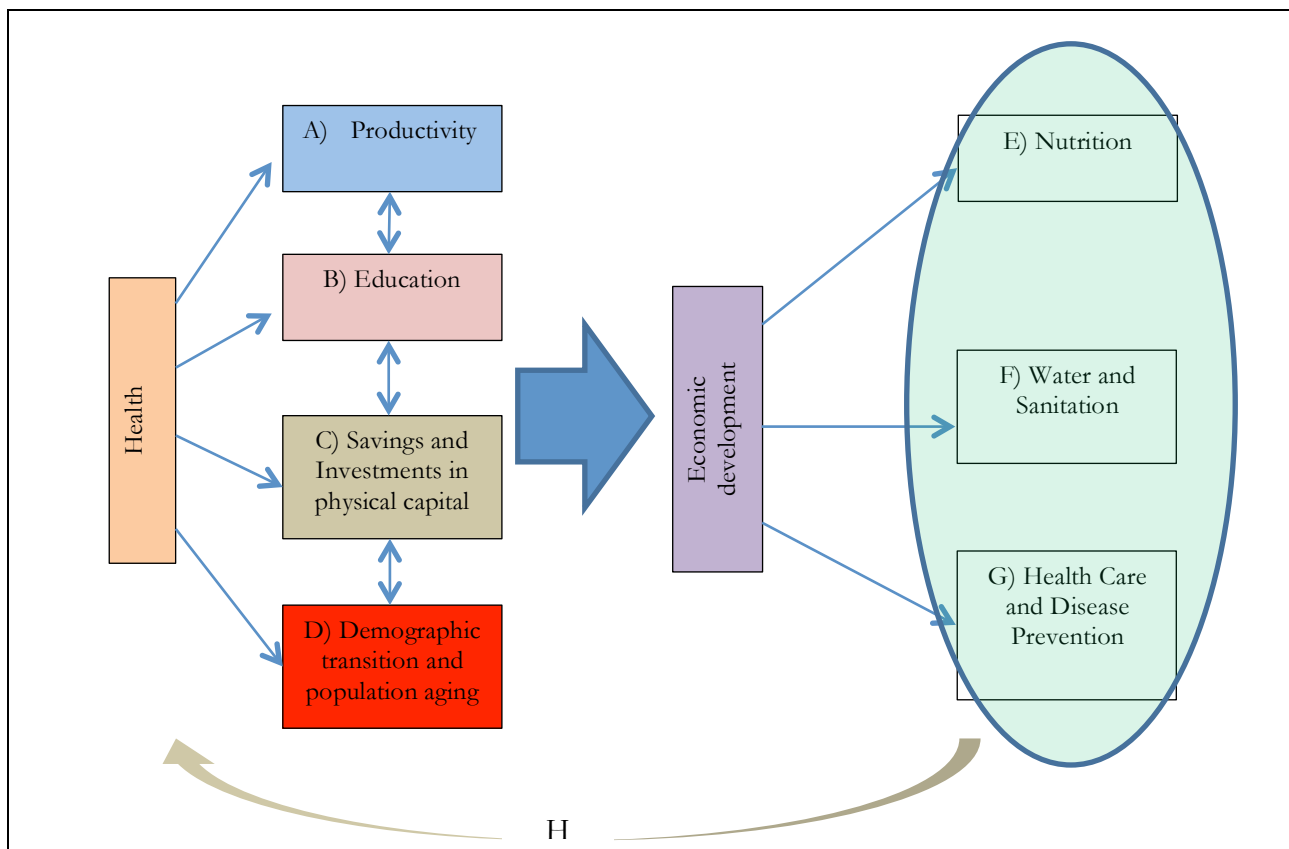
Health

A) Productivity

B) Education

C) Savings and Investments in physical capital

D) Demographic transition and population aging

Economic development

E) Nutrition

F) Water and Sanitation

G) Health Care and Disease Prevention

H